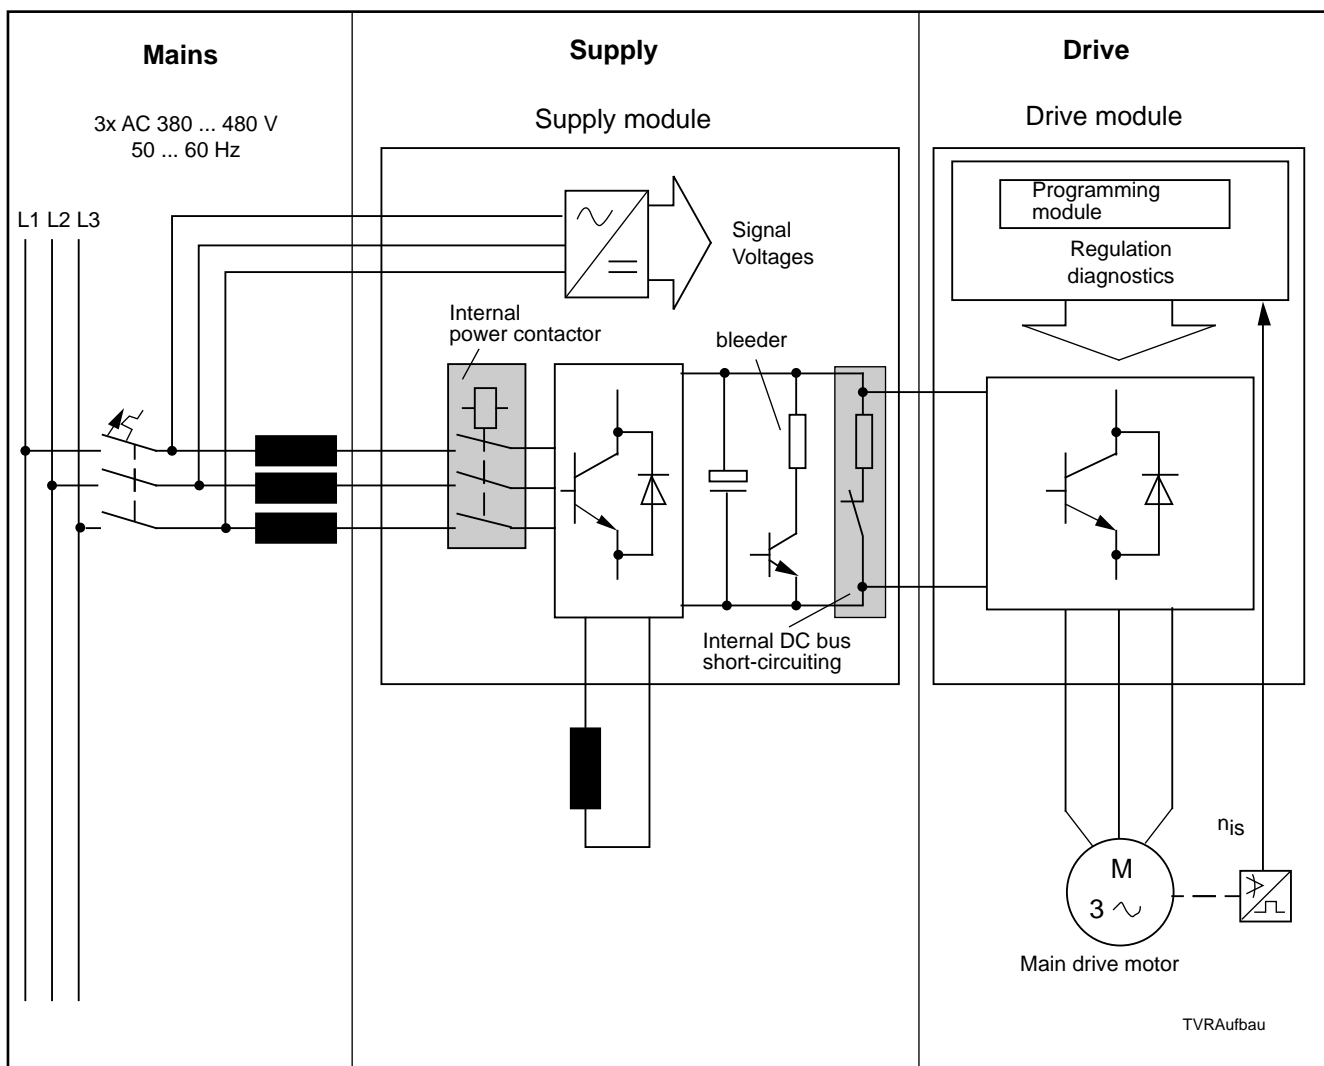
Mains

3x AC 380 ... 480 V
50 ... 60 Hz

L1 L2 L3

Supply

Supply module

Signal
Voltages

Internal
power contactor

bleeder

Internal DC bus
short-circuiting

Drive

Drive module

Programming
module

Regulation
diagnostics

$n_{is}$

M
3 ~

Main drive motor

TVRAufbau